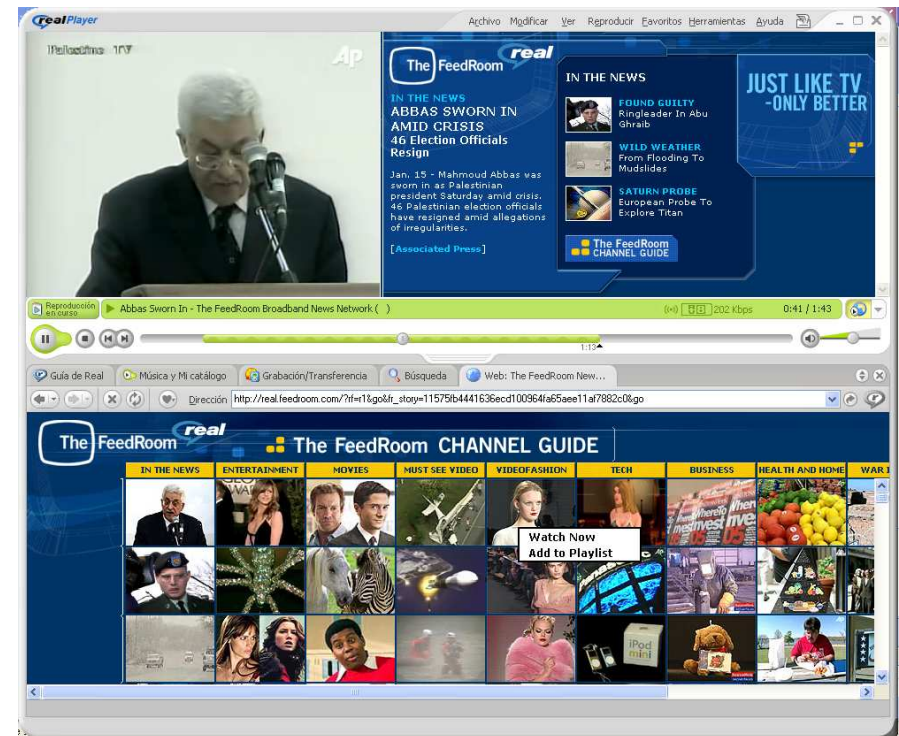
realPlayer

Archivo Modificar Ver Reproducir Favoritos Herramientas Ayuda

Palestine TV

AP

The FeedRoom real

IN THE NEWS
ABBAS SWORN IN AMID CRISIS
46 Election Officials Resign

Jan. 15 - Mahmoud Abbas was sworn in as Palestinian president Saturday amid crisis. 46 Palestinian election officials have resigned amid allegations of irregularities.

[Associated Press]

IN THE NEWS

FOUND GUILTY
Ringleader In Abu Ghraib

WILD WEATHER
From Flooding To Mudslides

SATURN PROBE
European Probe To Explore Titan

The FeedRoom CHANNEL GUIDE

JUST LIKE TV -ONLY BETTER

Reproducción en curso
Abbas Sworn In - The FeedRoom Broadband News Network ( )
202 Kbps
0:41 / 1:43

1:13

Guía de Real
Música y Mi catálogo
Grabación/Transferencia
Búsqueda
Web: The FeedRoom New...

Dirección http://real.feedroom.com/?rf=r1&go&fr_story=11575fb4441636ecd100964fa65aee11af7882c0&go

The FeedRoom real
The FeedRoom CHANNEL GUIDE

IN THE NEWS
ENTERTAINMENT
MOVIES
MUST SEE VIDEO
VIDEOFASHION
TECH
BUSINESS
HEALTH AND HOME
WAR I

Watch Now
Add to Playlist

iPod mini